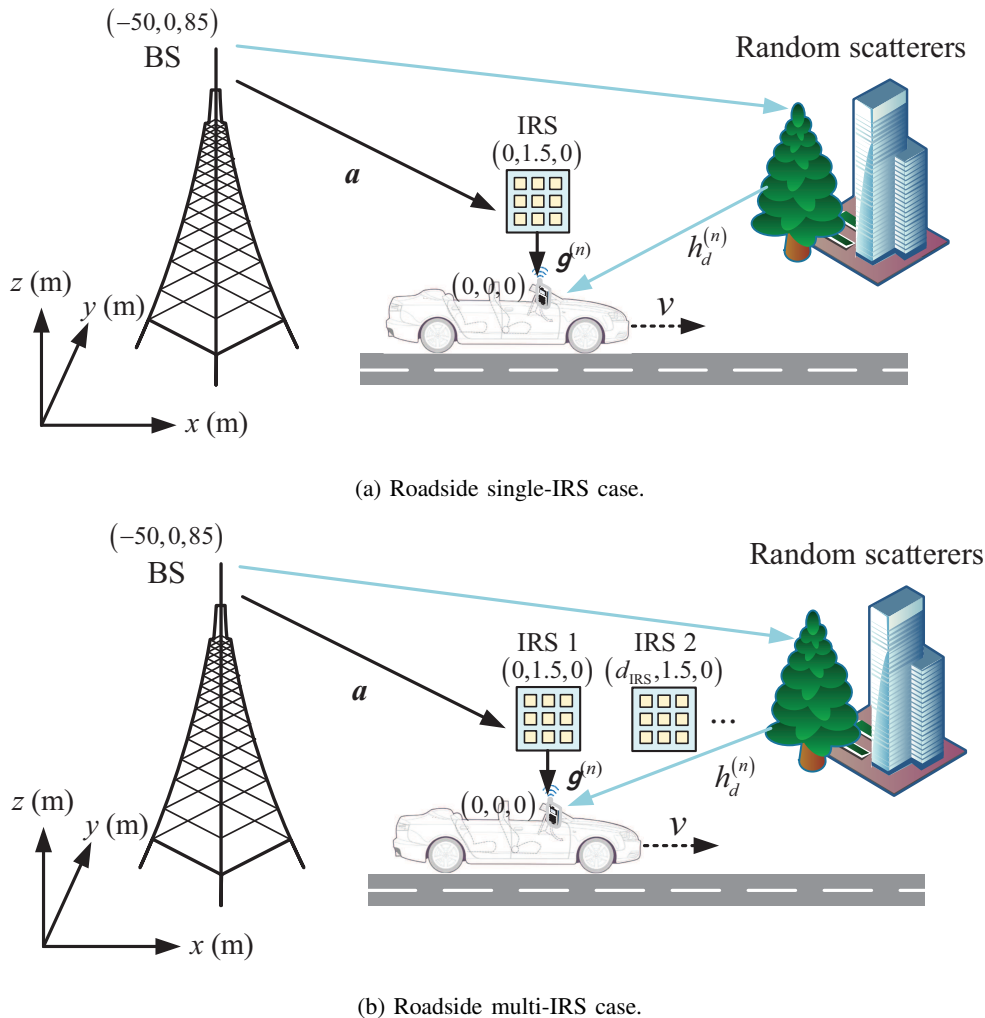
$(-50,0,85)$
BS

Random scatterers

IRS
$(0,1.5,0)$

$\boldsymbol{a}$

$\boldsymbol{g}^{(n)}$

$h_d^{(n)}$

$(0,0,0)$

$v$

$z$ (m)

$y$ (m)

$x$ (m)

(a) Roadside single-IRS case.

$(-50,0,85)$
BS

Random scatterers

IRS 1
$(0,1.5,0)$

IRS 2
$(d_{\text{IRS}},1.5,0)$

...

$\boldsymbol{a}$

$\boldsymbol{g}^{(n)}$

$h_d^{(n)}$

$(0,0,0)$

$v$

$z$ (m)

$y$ (m)

$x$ (m)

(b) Roadside multi-IRS case.